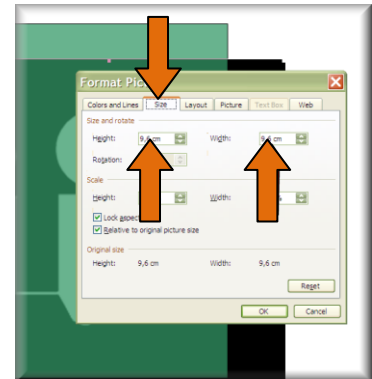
Format Pic
Colors and Lines | Size | Layout | Picture | Text Box | Web

Size and rotate
Height: 9,6 cm
Width: 9,6 cm
Rotation:

Scale
Height:
Width:
Lock aspect
Relative to original picture size

Original size
Height: 9,6 cm
Width: 9,6 cm

Reset

OK
Cancel